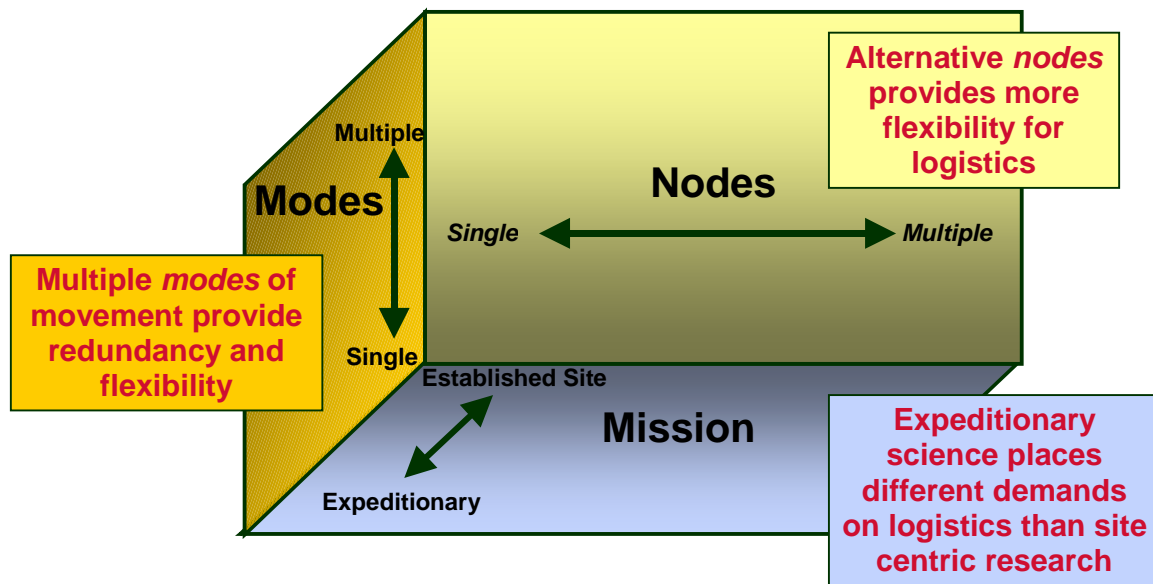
Alternative *nodes* provides more flexibility for logistics

Multiple

Modes

Nodes

Single

Multiple

Multiple *modes* of movement provide redundancy and flexibility

Single

Established Site

Mission

Expeditionary

Expeditionary science places different demands on logistics than site centric research